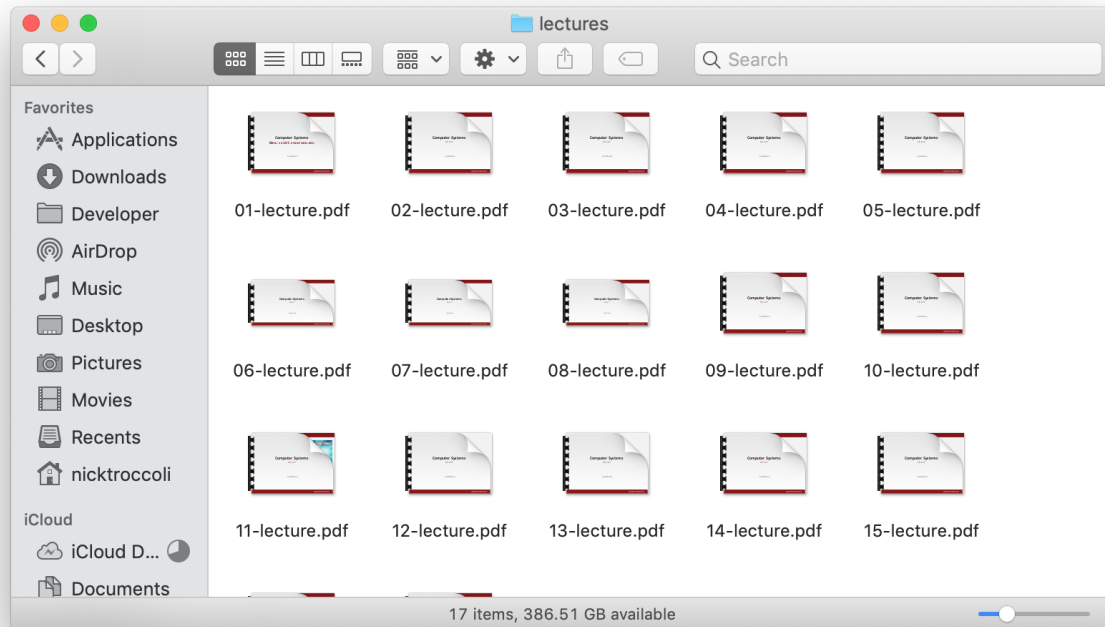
lectures

Search

Favorites
Applications
Downloads
Developer
AirDrop
Music
Desktop
Pictures
Movies
Recents
nicktroccoli
iCloud
iCloud D...
Documents

Computer Systems

01-lecture.pdf
02-lecture.pdf
03-lecture.pdf
04-lecture.pdf
05-lecture.pdf
06-lecture.pdf
07-lecture.pdf
08-lecture.pdf
09-lecture.pdf
10-lecture.pdf
11-lecture.pdf
12-lecture.pdf
13-lecture.pdf
14-lecture.pdf
15-lecture.pdf

17 items, 386.51 GB available